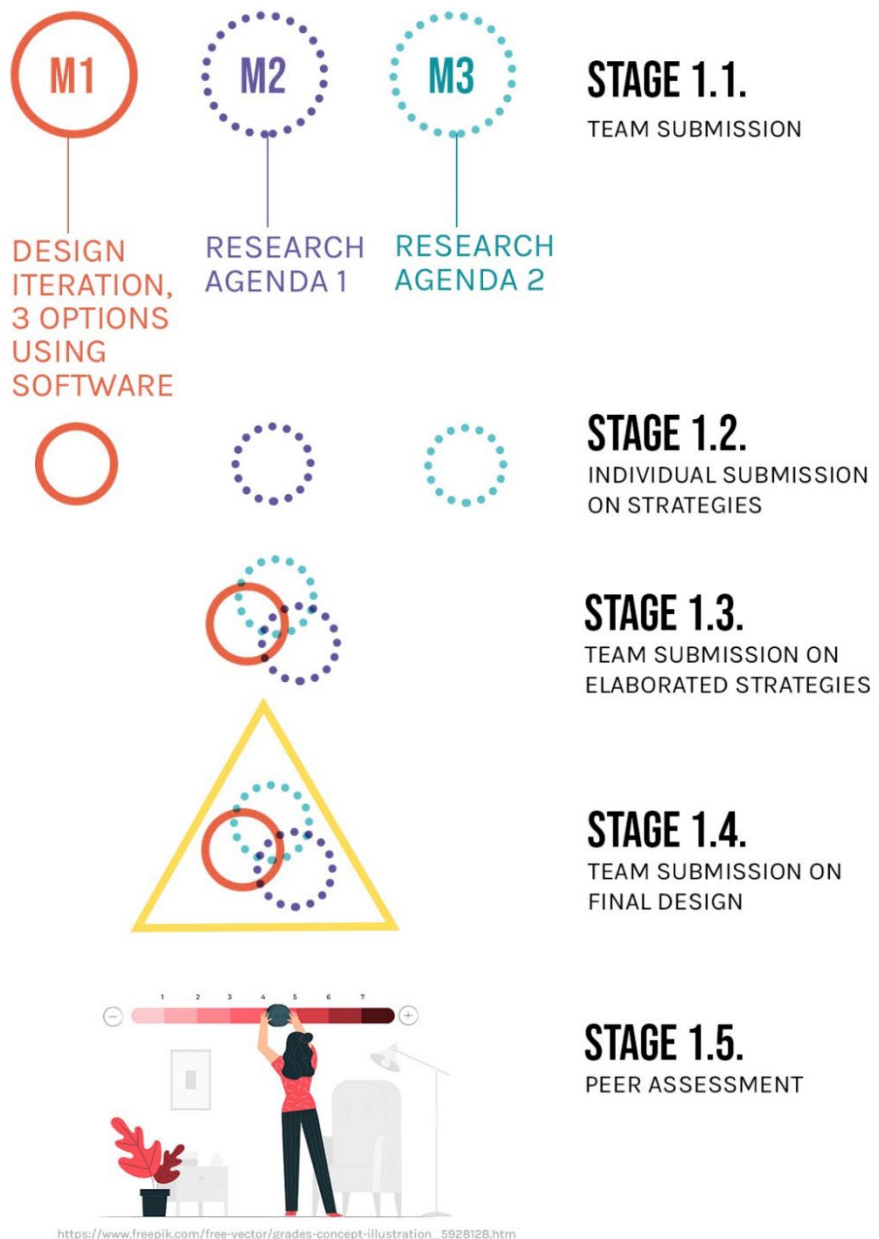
M1

M2

M3

STAGE 1.1.
TEAM SUBMISSION

DESIGN ITERATION, 3 OPTIONS USING SOFTWARE

RESEARCH AGENDA 1

RESEARCH AGENDA 2

STAGE 1.2.
INDIVIDUAL SUBMISSION ON STRATEGIES

STAGE 1.3.
TEAM SUBMISSION ON ELABORATED STRATEGIES

STAGE 1.4.
TEAM SUBMISSION ON FINAL DESIGN

1 2 3 4 5 6 7

−

+

STAGE 1.5.
PEER ASSESSMENT

https://www.freepik.com/free-vector/grades-concept-illustration_5928128.htm